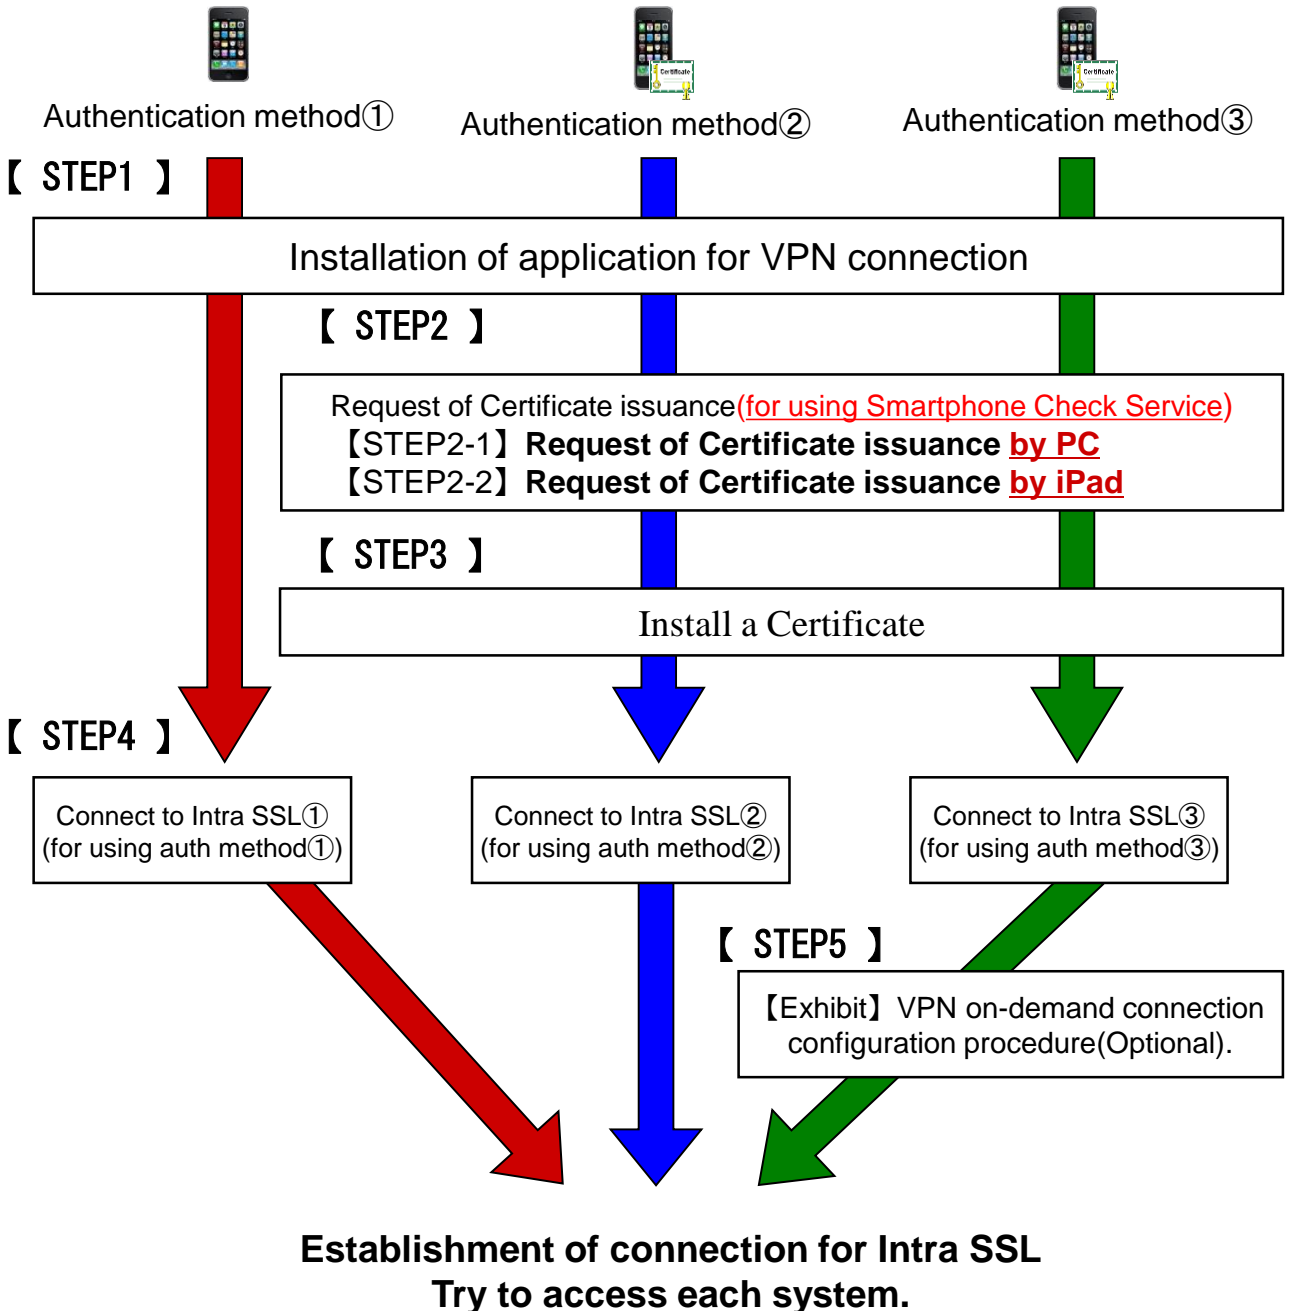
Authentication method①

Certificate

Authentication method②

Certificate

Authentication method③

【 STEP1 】

Installation of application for VPN connection

【 STEP2 】

Request of Certificate issuance(for using Smartphone Check Service)
【STEP2-1】Request of Certificate issuance by PC
【STEP2-2】Request of Certificate issuance by iPad

【 STEP3 】

Install a Certificate

【 STEP4 】

Connect to Intra SSL①
(for using auth method①)

Connect to Intra SSL②
(for using auth method②)

Connect to Intra SSL③
(for using auth method③)

【 STEP5 】

【Exhibit】VPN on-demand connection configuration procedure(Optional).

Establishment of connection for Intra SSL
Try to access each system.